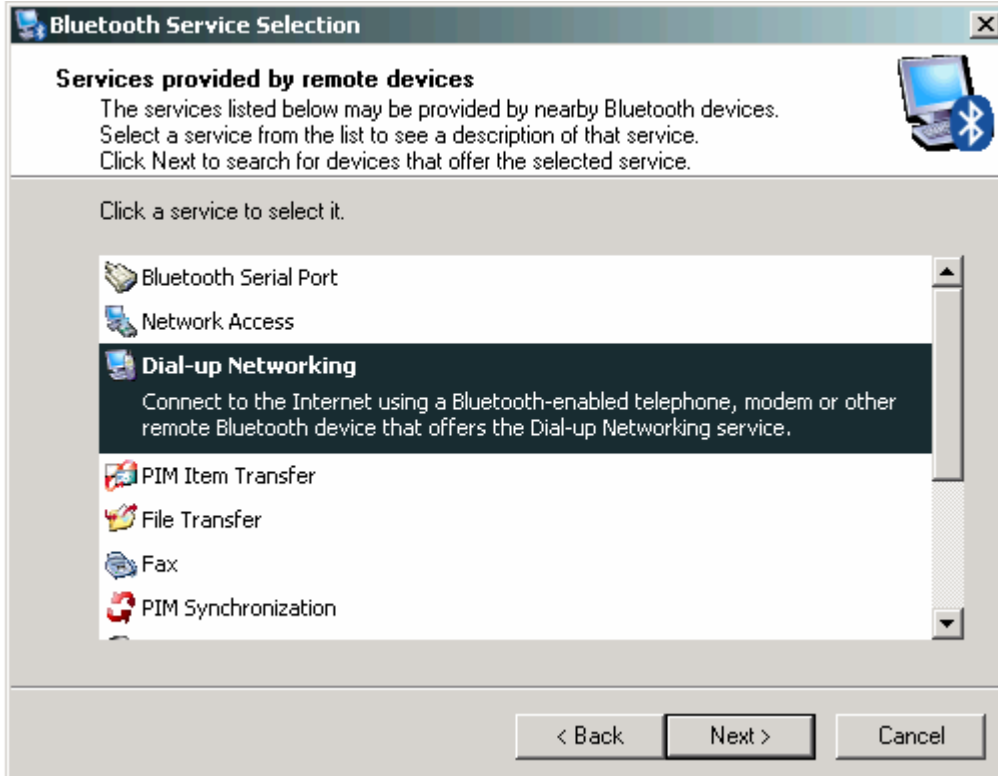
Bluetooth Service Selection

Services provided by remote devices
The services listed below may be provided by nearby Bluetooth devices.
Select a service from the list to see a description of that service.
Click Next to search for devices that offer the selected service.

Click a service to select it.

Bluetooth Serial Port
Network Access
Dial-up Networking
Connect to the Internet using a Bluetooth-enabled telephone, modem or other remote Bluetooth device that offers the Dial-up Networking service.
PIM Item Transfer
File Transfer
Fax
PIM Synchronization

< Back
Next >
Cancel